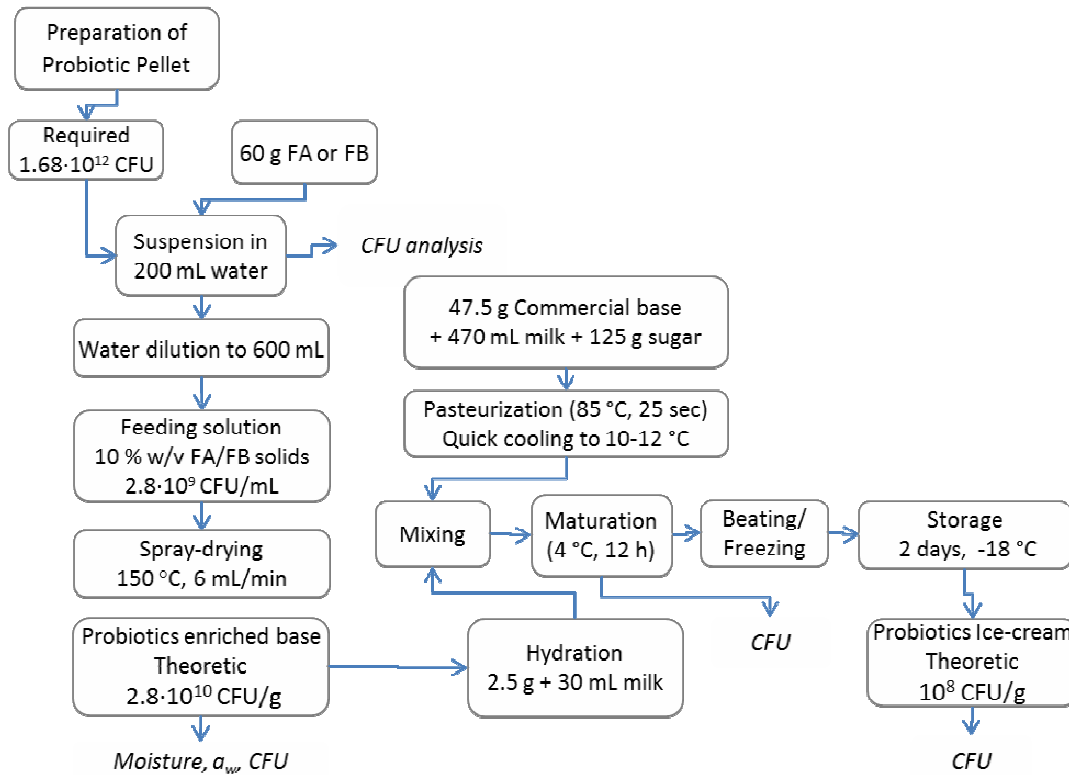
Preparation of Probiotic Pellet

Required $1.68 \cdot 10^{12}$ CFU

60 g FA or FB

Suspension in 200 mL water

CFU analysis

Water dilution to 600 mL

Feeding solution 10 % w/v FA/FB solids $2.8 \cdot 10^{9}$ CFU/mL

Spray-drying 150 °C, 6 mL/min

Probiotics enriched base Theoretic $2.8 \cdot 10^{10}$ CFU/g

Moisture, $a_w$, CFU

47.5 g Commercial base + 470 mL milk + 125 g sugar

Pasteurization (85 °C, 25 sec) Quick cooling to 10-12 °C

Mixing

Maturation (4 °C, 12 h)

Beating/ Freezing

Storage 2 days, -18 °C

CFU

Hydration 2.5 g + 30 mL milk

Probiotics Ice-cream Theoretic $10^{8}$ CFU/g

CFU